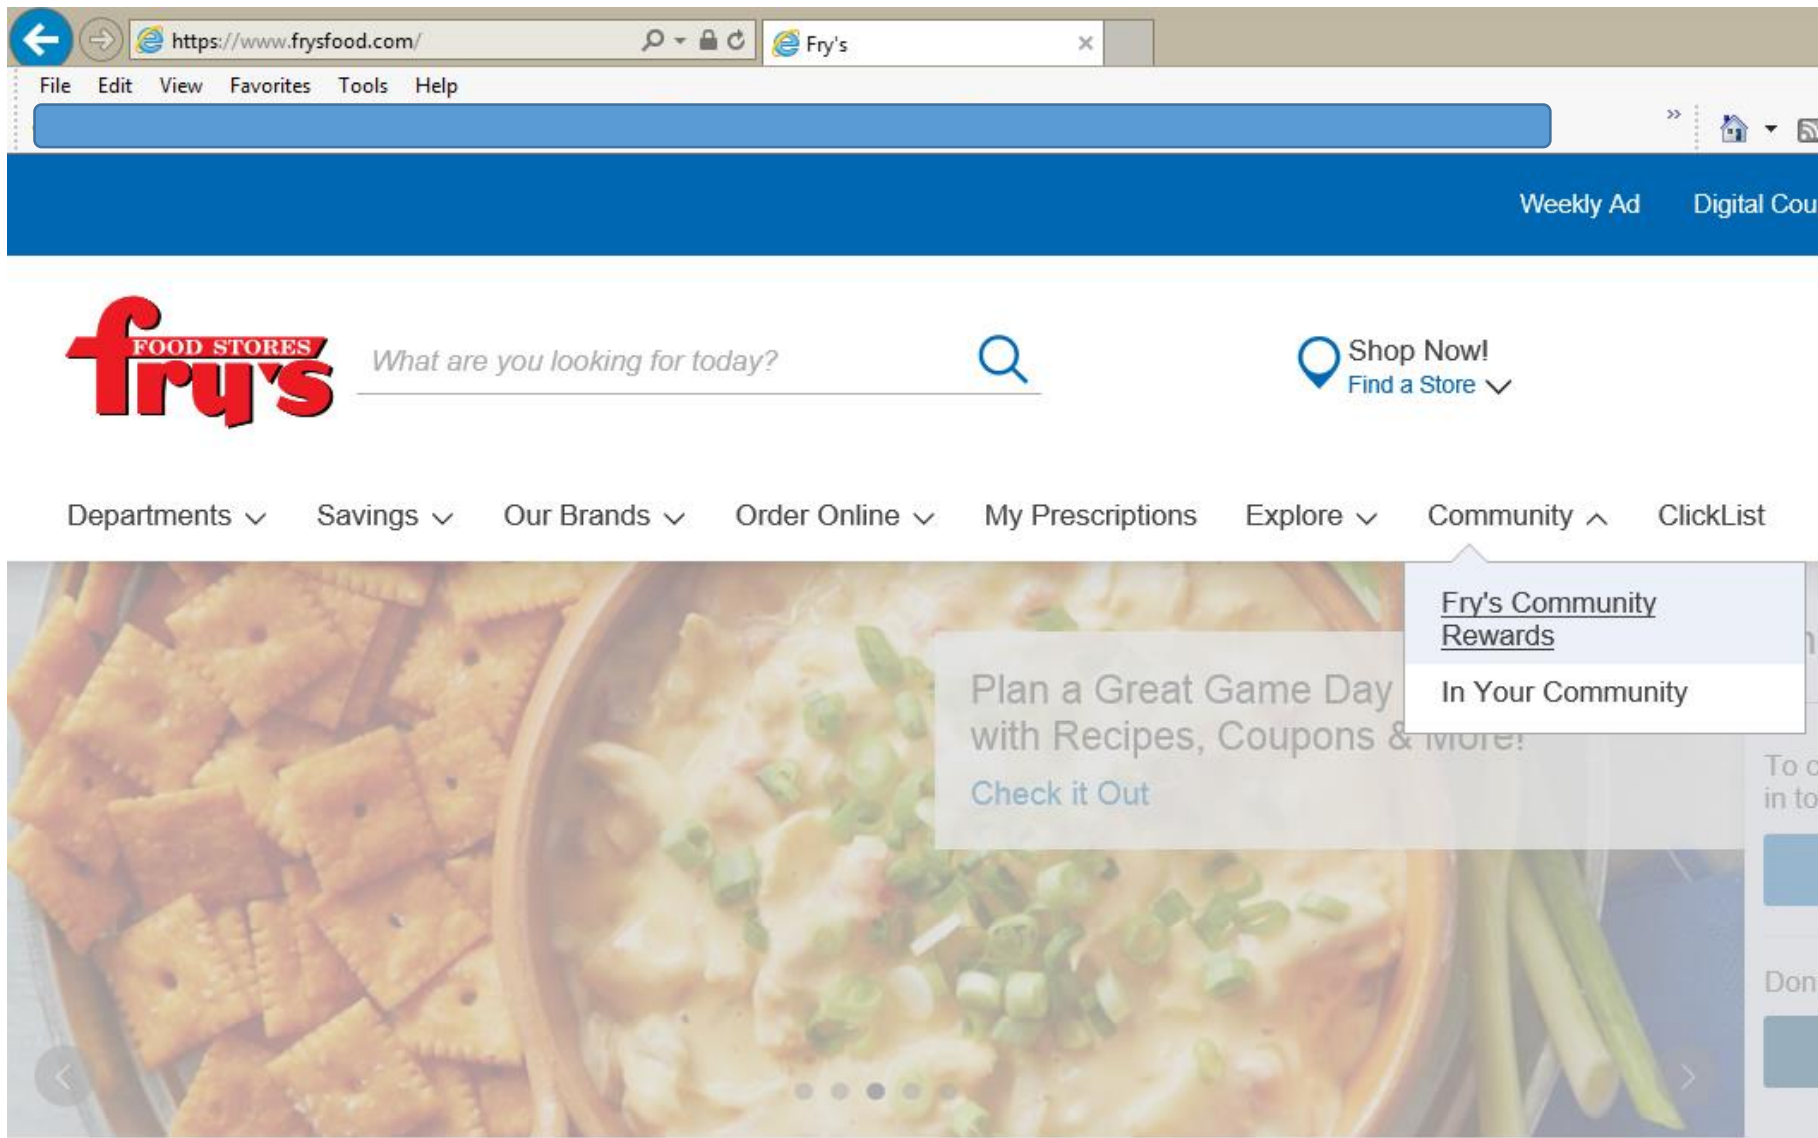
https://www.frysfood.com/

Fry's

File Edit View Favorites Tools Help

Weekly Ad Digital Cou

FOOD STORES fry's

What are you looking for today?

Shop Now!
Find a Store

Departments Savings Our Brands Order Online My Prescriptions Explore Community ClickList

Fry's Community Rewards
In Your Community

Plan a Great Game Day with Recipes, Coupons & More!
Check it Out

To c in to

Don